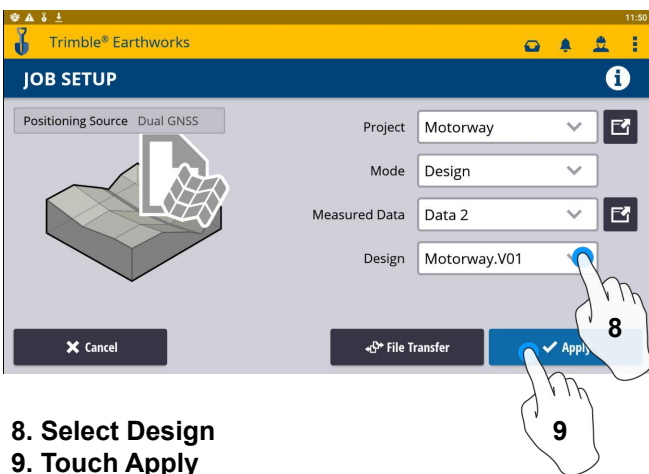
11:50

Trimble® Earthworks

JOB SETUP

Positioning Source Dual GNSS

Project Motorway

Mode Design

Measured Data Data 2

Design Motorway.V01

8

Cancel

File Transfer

Apply

9

8. Select Design
9. Touch Apply